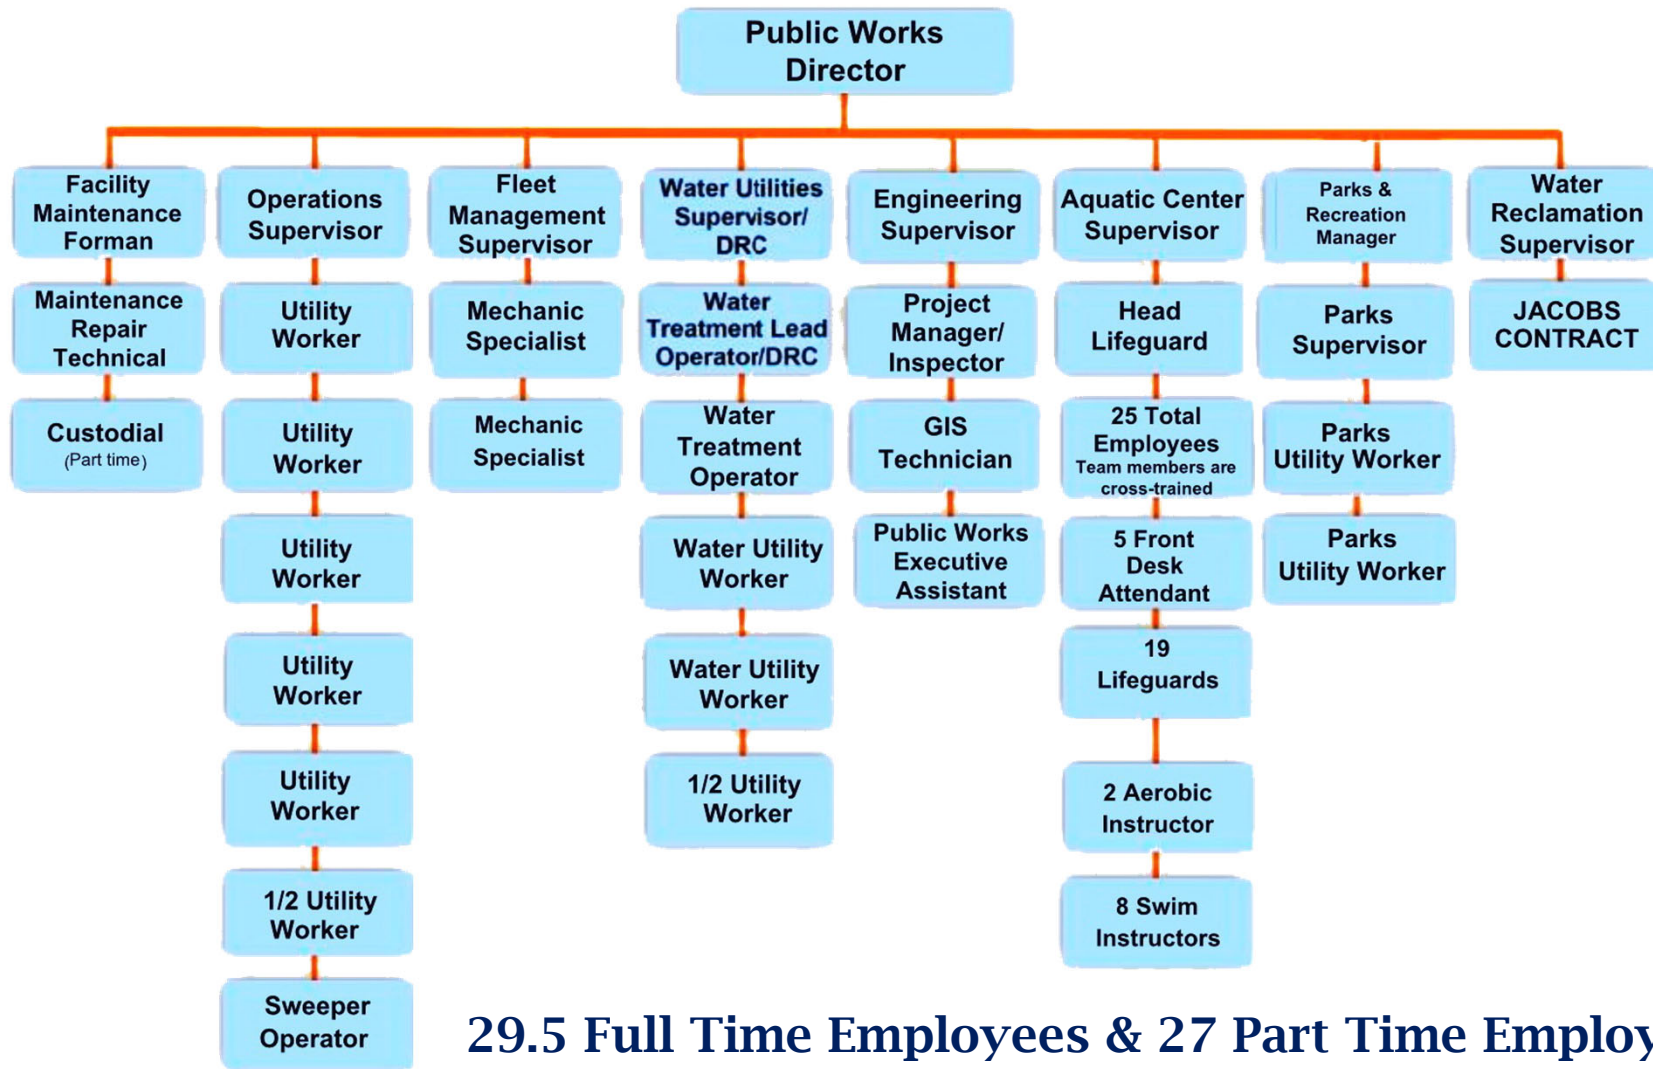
Public Works Director

Facility Maintenance Forman

Maintenance Repair Technical

Custodial (Part time)

Operations Supervisor

Utility Worker

Utility Worker

Utility Worker

Utility Worker

Utility Worker

1/2 Utility Worker

Sweeper Operator

Fleet Management Supervisor

Mechanic Specialist

Mechanic Specialist

Water Utilities Supervisor/ DRC

Water Treatment Lead Operator/DRC

Water Treatment Operator

Water Utility Worker

Water Utility Worker

1/2 Utility Worker

Engineering Supervisor

Project Manager/ Inspector

GIS Technician

Public Works Executive Assistant

Aquatic Center Supervisor

Head Lifeguard

25 Total Employees Team members are cross-trained

5 Front Desk Attendant

19 Lifeguards

2 Aerobic Instructor

8 Swim Instructors

Parks & Recreation Manager

Parks Supervisor

Parks Utility Worker

Parks Utility Worker

Water Reclamation Supervisor

JACOBS CONTRACT

29.5 Full Time Employees & 27 Part Time Employ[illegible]